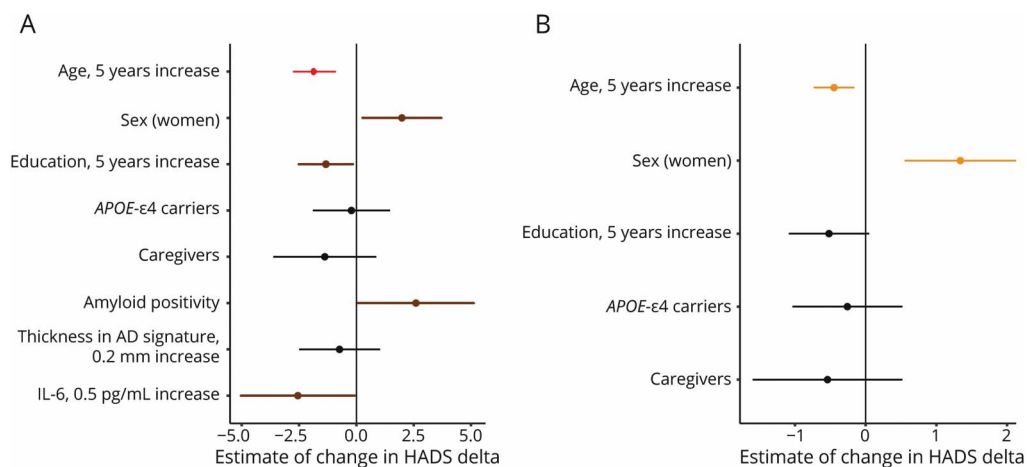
A

Age, 5 years increase
Sex (women)
Education, 5 years increase
APOE-ε4 carriers
Caregivers
Amyloid positivity
Thickness in AD signature, 0.2 mm increase
IL-6, 0.5 pg/mL increase

−5.0 −2.5 0.0 2.5 5.0
Estimate of change in HADS delta

B

Age, 5 years increase
Sex (women)
Education, 5 years increase
APOE-ε4 carriers
Caregivers

−1 0 1 2
Estimate of change in HADS delta